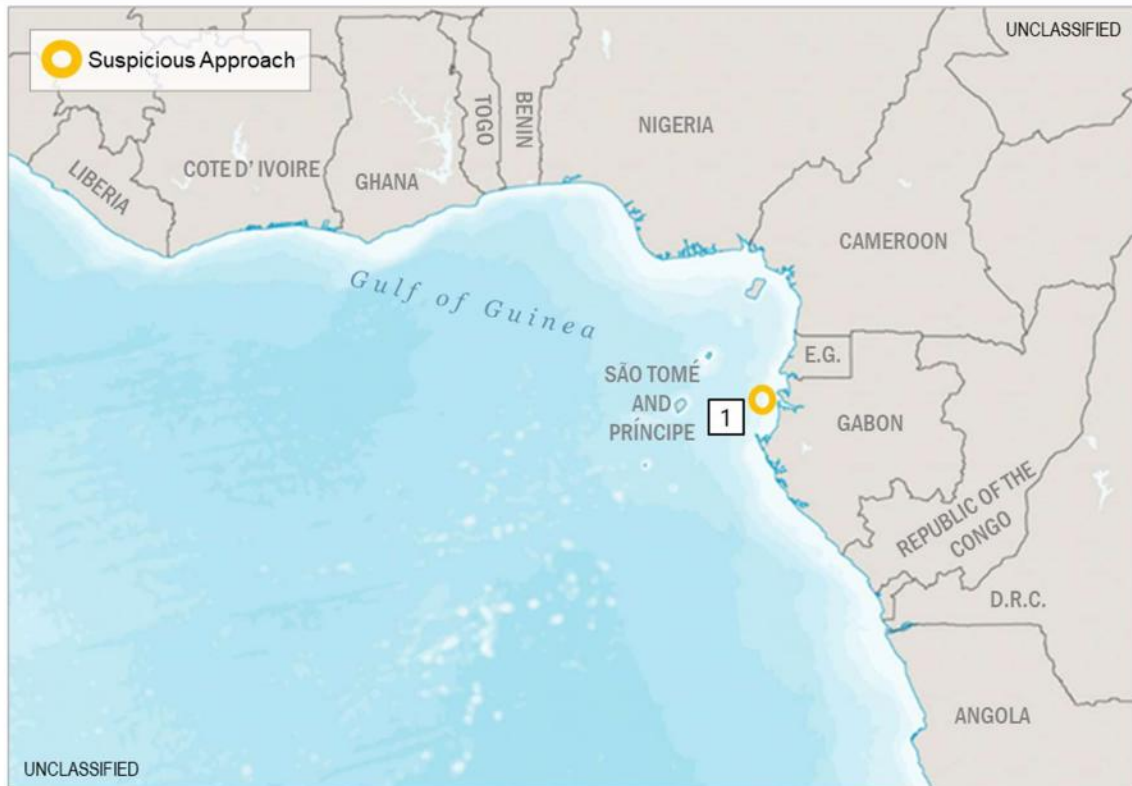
Suspicious Approach

UNCLASSIFIED

LIBERIA

COTE D' IVOIRE

GHANA

TOGO

BENIN

NIGERIA

CAMEROON

Gulf of Guinea

SÃO TOMÉ AND PRÍNCIPE

1

E.G.

GABON

REPUBLIC OF THE CONGO

D.R.C.

ANGOLA

UNCLASSIFIED